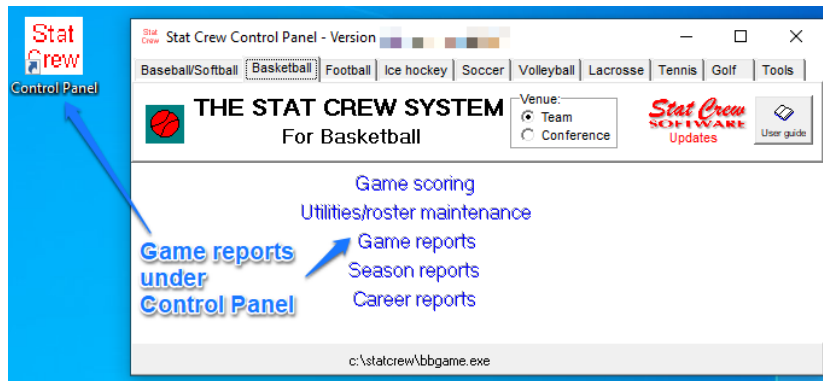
Stat Crew
Control Panel

Stat Crew Stat Crew Control Panel - Version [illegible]

Baseball/Softball | Basketball | Football | Ice hockey | Soccer | Volleyball | Lacrosse | Tennis | Golf | Tools

THE STAT CREW SYSTEM
For Basketball

Venue:
Team
Conference

Stat Crew SOFTWARE
Updates

User guide

Game scoring
Utilities/roster maintenance
Game reports
Season reports
Career reports

Game reports under Control Panel

c:\statcrew\bbgame.exe